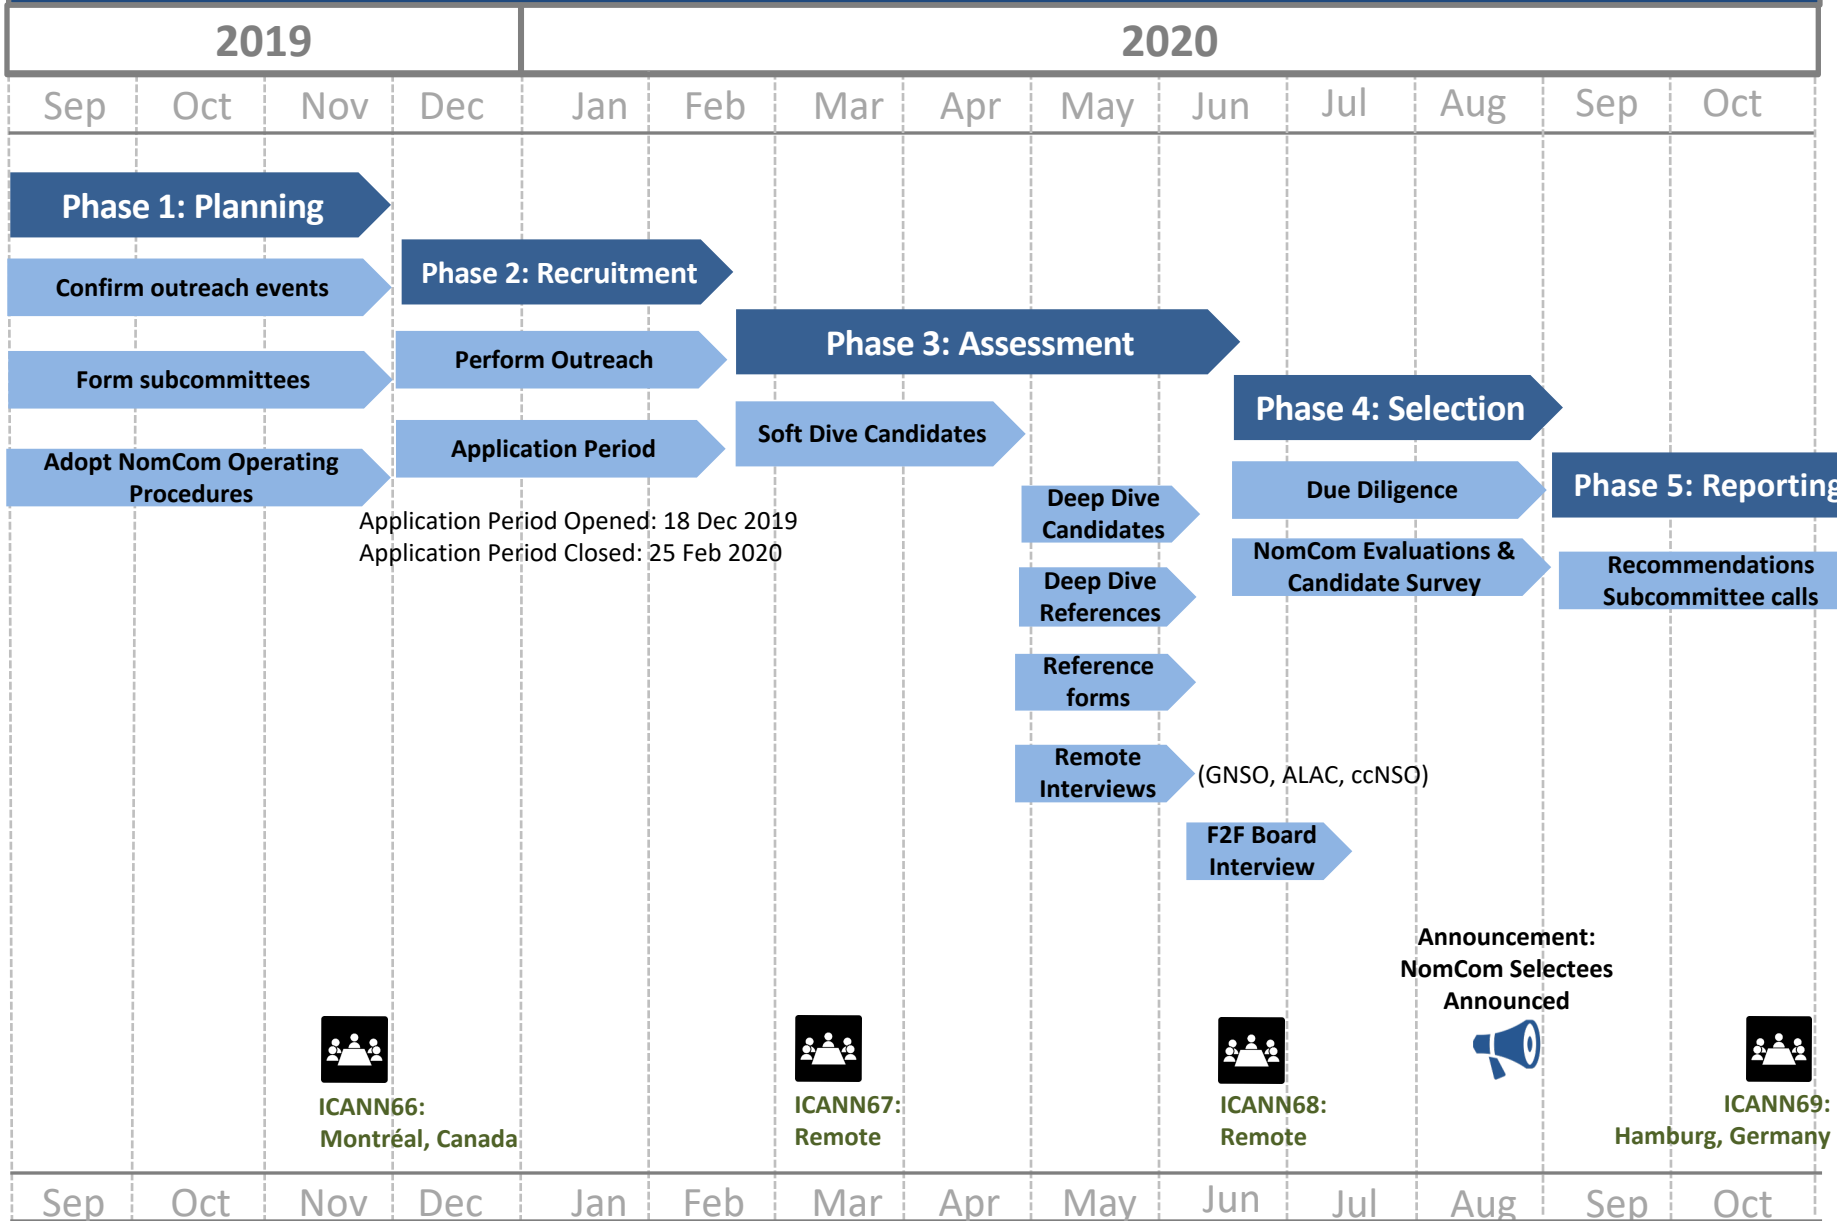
| 2019 | 2020 |
|---|---|

Sep Oct Nov Dec Jan Feb Mar Apr May Jun Jul Aug Sep Oct

Phase 1: Planning

Confirm outreach events

Form subcommittees

Adopt NomCom Operating Procedures

Phase 2: Recruitment

Perform Outreach

Application Period

Application Period Opened: 18 Dec 2019
Application Period Closed: 25 Feb 2020

Phase 3: Assessment

Soft Dive Candidates

Deep Dive Candidates

Deep Dive References

Reference forms

Remote Interviews

(GNSO, ALAC, ccNSO)

F2F Board Interview

Phase 4: Selection

Due Diligence

NomCom Evaluations & Candidate Survey

Phase 5: Reporting

Recommendations Subcommittee calls

Announcement: NomCom Selectees Announced

ICANN66: Montréal, Canada

ICANN67: Remote

ICANN68: Remote

ICANN69: Hamburg, Germany

Sep Oct Nov Dec Jan Feb Mar Apr May Jun Jul Aug Sep Oct